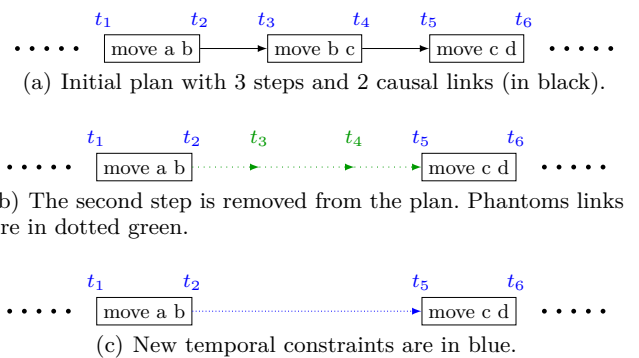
$t_1$ $t_2$ $t_3$ $t_4$ $t_5$ $t_6$

• • • • • move a b move b c move c d • • • • •

(a) Initial plan with 3 steps and 2 causal links (in black).

$t_1$ $t_2$ $t_3$ $t_4$ $t_5$ $t_6$

• • • • • move a b move c d • • • • •

b) The second step is removed from the plan. Phantoms links re in dotted green.

$t_1$ $t_2$ $t_5$ $t_6$

• • • • • move a b move c d • • • • •

(c) New temporal constraints are in blue.